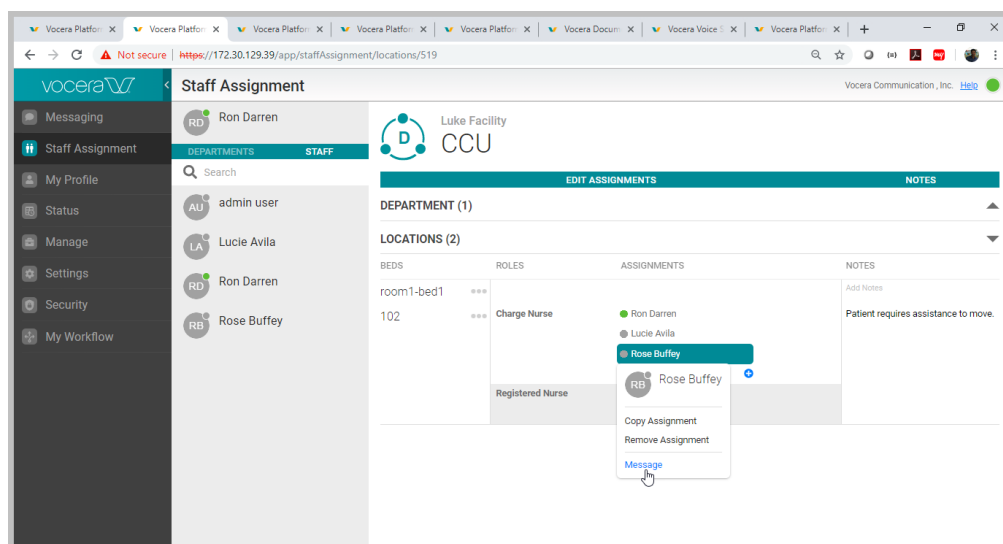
Vocera Platfor × | Vocera Platfor × | Vocera Platfor × | Vocera Platfor × | Vocera Platfor × | Vocera Docum × | Vocera Voice S × | Vocera Platfor × | +

Not secure | https://172.30.129.39/app/staffAssignment/locations/519

vocera

Messaging
Staff Assignment
My Profile
Status
Manage
Settings
Security
My Workflow

Staff Assignment

Vocera Communication , Inc. Help

RD Ron Darren

DEPARTMENTS STAFF

Search

AU admin user
LA Lucie Avila
RD Ron Darren
RB Rose Buffey

D
Luke Facility
CCU

EDIT ASSIGNMENTS NOTES

DEPARTMENT (1)

LOCATIONS (2)

| BEDS | ROLES | ASSIGNMENTS | NOTES |
|---|---|---|---|
| room1-bed1 | | | Add Notes |
| 102 | Charge Nurse | Ron Darren<br>Lucie Avila<br>Rose Buffey | Patient requires assistance to move. |
| | Registered Nurse | | |

RB Rose Buffey

Copy Assignment
Remove Assignment
Message